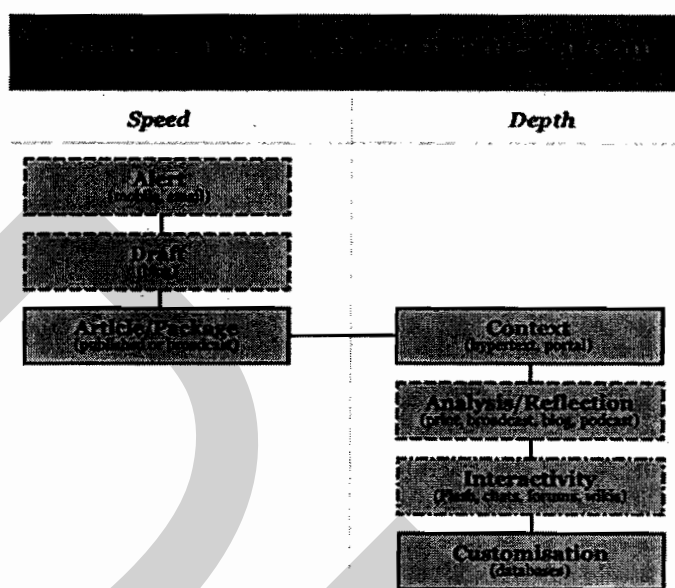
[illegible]

Speed

Depth

Alert
(mobile, email)

Draft
(blog)

Article/Package
(published or broadcast)

Context
(hypertext, portal)

Analysis/Reflection
(print, broadcast, blog, podcast)

Interactivity
(Flash, chats, forums, wikis)

Customisation
(databases)